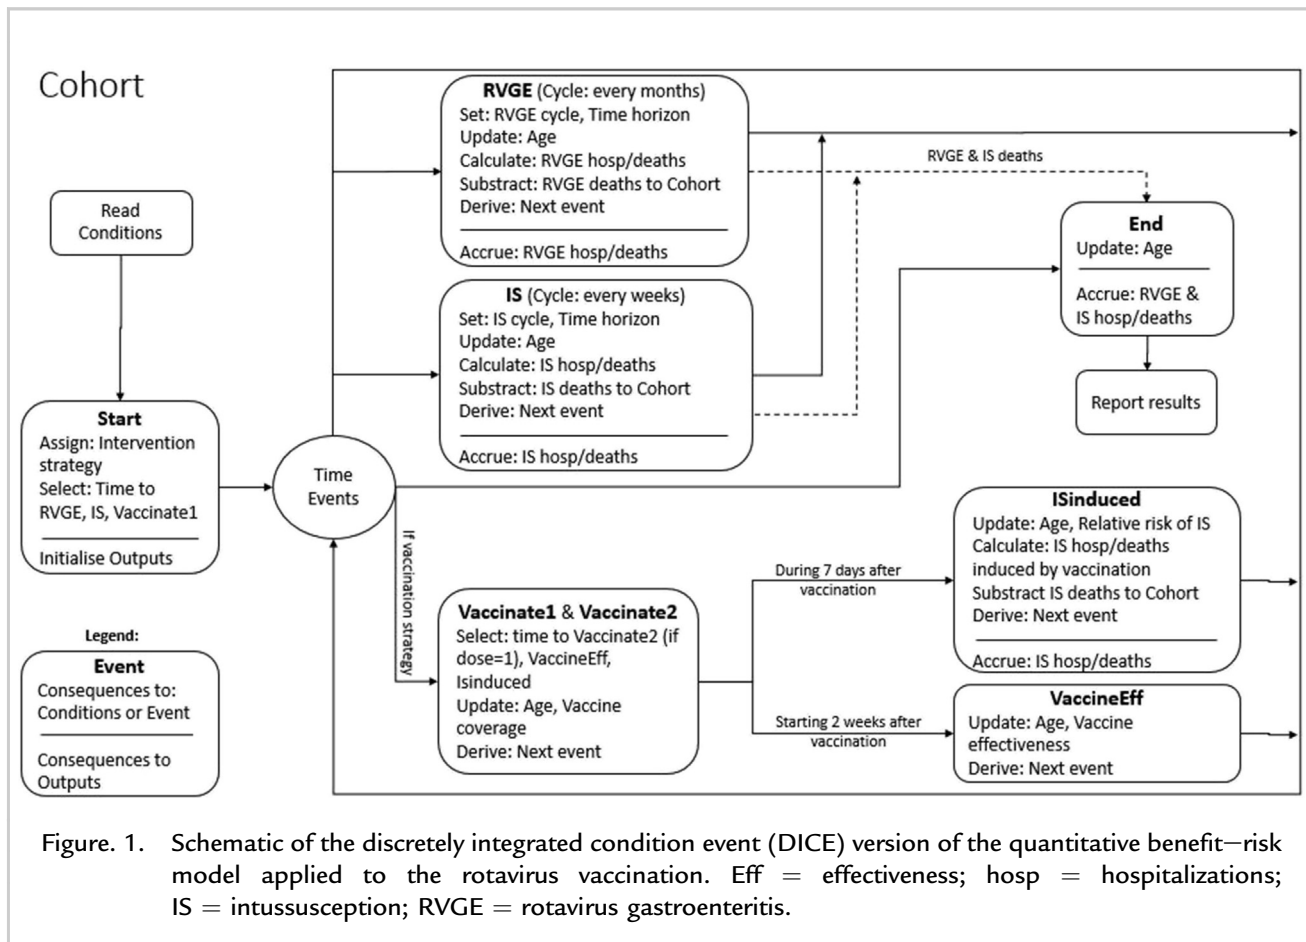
Cohort

Read Conditions

Start
Assign: Intervention strategy
Select: Time to RVGE, IS, Vaccinate1
Initialise Outputs

Legend:
Event
Consequences to: Conditions or Event
Consequences to Outputs

Time Events

RVGE (Cycle: every months)
Set: RVGE cycle, Time horizon
Update: Age
Calculate: RVGE hosp/deaths
Substract: RVGE deaths to Cohort
Derive: Next event
Accrue: RVGE hosp/deaths

RVGE & IS deaths

IS (Cycle: every weeks)
Set: IS cycle, Time horizon
Update: Age
Calculate: IS hosp/deaths
Substract: IS deaths to Cohort
Derive: Next event
Accrue: IS hosp/deaths

End
Update: Age
Accrue: RVGE & IS hosp/deaths

Report results

If vaccination strategy

Vaccinate1 & Vaccinate2
Select: time to Vaccinate2 (if dose=1), VaccineEff, Isinduced
Update: Age, Vaccine coverage
Derive: Next event

During 7 days after vaccination

Starting 2 weeks after vaccination

ISinduced
Update: Age, Relative risk of IS
Calculate: IS hosp/deaths induced by vaccination
Substract IS deaths to Cohort
Derive: Next event
Accrue: IS hosp/deaths

VaccineEff
Update: Age, Vaccine effectiveness
Derive: Next event

Figure. 1. Schematic of the discretely integrated condition event (DICE) version of the quantitative benefit–risk model applied to the rotavirus vaccination. Eff = effectiveness; hosp = hospitalizations; IS = intussusception; RVGE = rotavirus gastroenteritis.